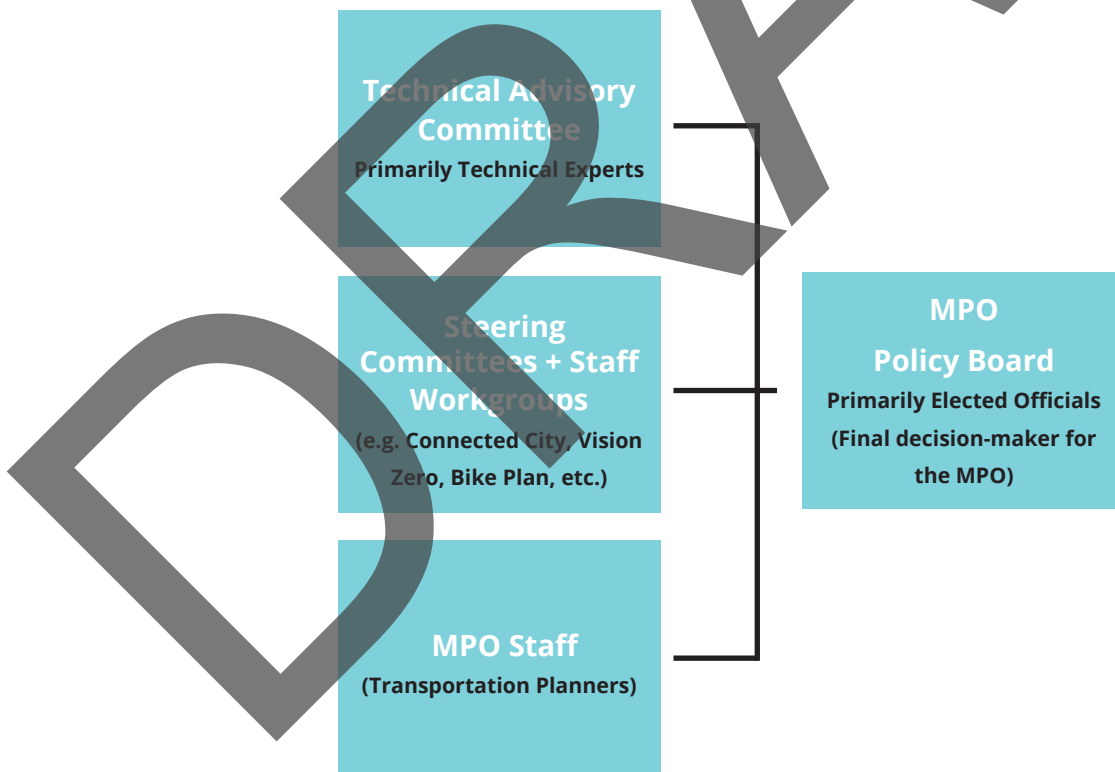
DRAFT

Technical Advisory Committee
Primarily Technical Experts

Steering Committees + Staff Workgroups
(e.g. Connected City, Vision Zero, Bike Plan, etc.)

MPO Staff
(Transportation Planners)

MPO
Policy Board
Primarily Elected Officials
(Final decision-maker for the MPO)